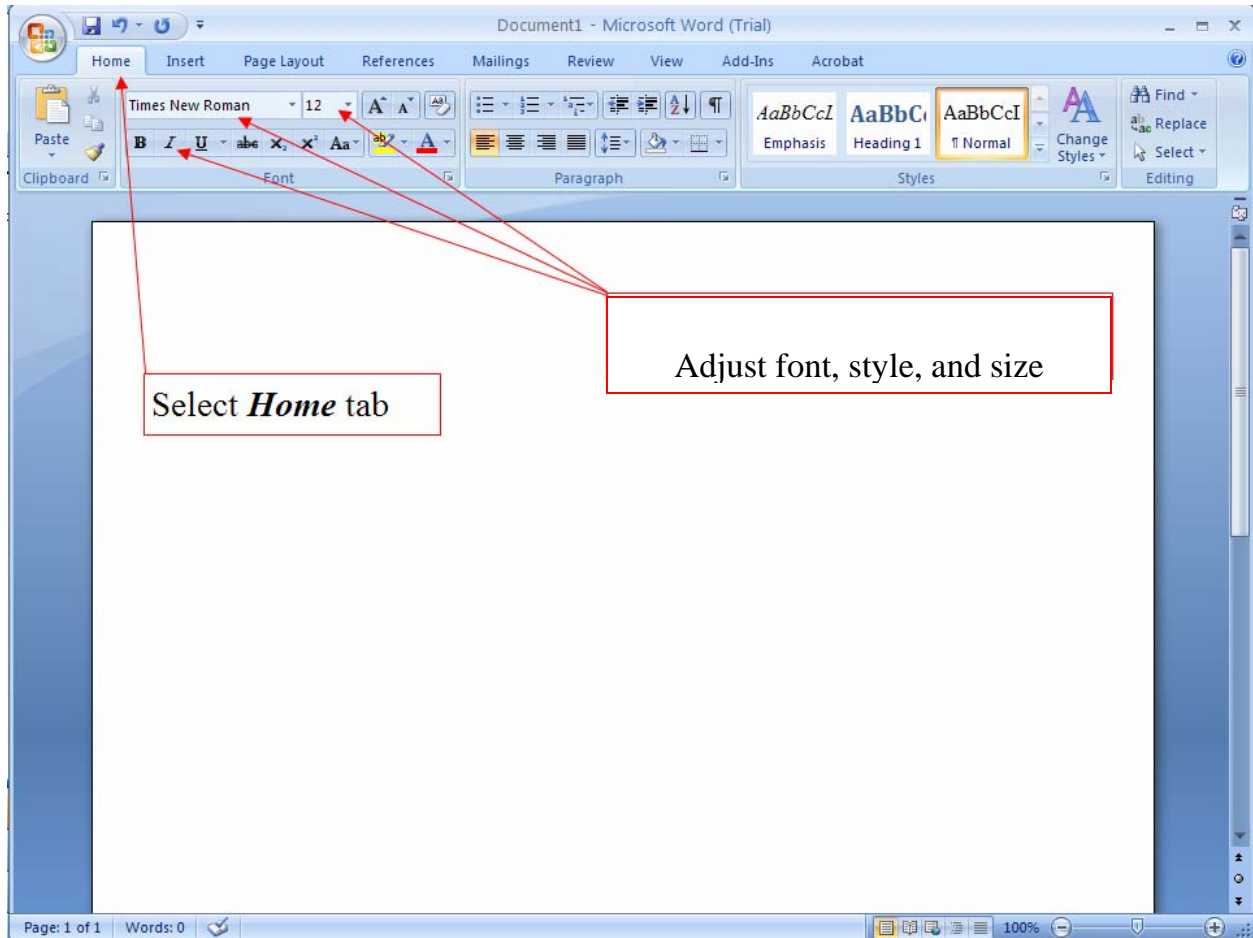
Document1 - Microsoft Word (Trial)

Home Insert Page Layout References Mailings Review View Add-Ins Acrobat

Paste
Clipboard

Times New Roman 12
B I U abe $x_2$ $x^2$ Aa
Font

Paragraph

AaBbCcI AaBbC( AaBbCcI
Emphasis Heading 1 ¶ Normal
Change Styles
Styles

Find
Replace
Select
Editing

Adjust font, style, and size

Select ***Home*** tab

Page: 1 of 1 Words: 0 100%